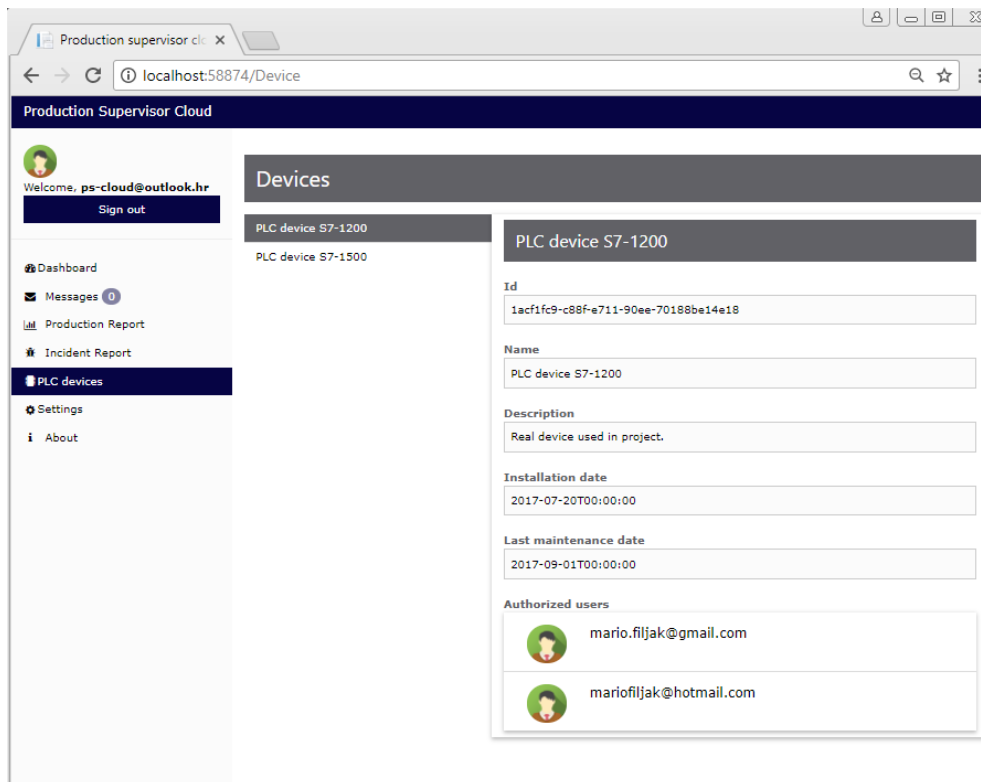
Production supervisor clo ×

localhost:58874/Device

Production Supervisor Cloud

Welcome, ps-cloud@outlook.hr

Sign out

Dashboard

Messages 0

Production Report

Incident Report

PLC devices

Settings

About

Devices

PLC device S7-1200

PLC device S7-1500

PLC device S7-1200

Id

1acf1fc9-c88f-e711-90ee-70188be14e18

Name

PLC device S7-1200

Description

Real device used in project.

Installation date

2017-07-20T00:00:00

Last maintenance date

2017-09-01T00:00:00

Authorized users

mario.filjak@gmail.com

mariofiljak@hotmail.com